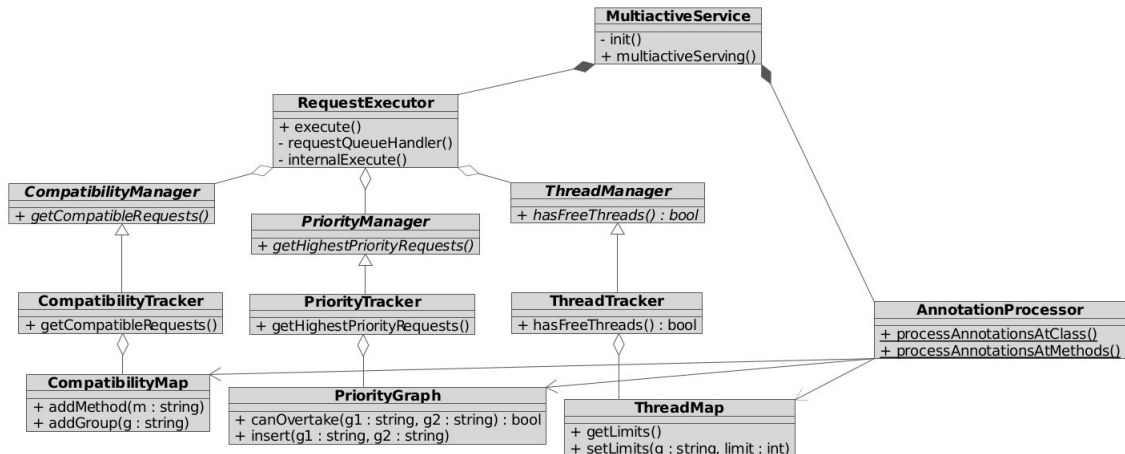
MultiactiveService
- init()
+ multiactiveServing()

RequestExecutor
+ execute()
- requestQueueHandler()
- internalExecute()

CompatibilityManager
+ getCompatibleRequests()

PriorityManager
+ getHighestPriorityRequests()

ThreadManager
+ hasFreeThreads() : bool

CompatibilityTracker
+ getCompatibleRequests()

PriorityTracker
+ getHighestPriorityRequests()

ThreadTracker
+ hasFreeThreads() : bool

AnnotationProcessor
+ processAnnotationsAtClass()
+ processAnnotationsAtMethods()

CompatibilityMap
+ addMethod(m : string)
+ addGroup(g : string)

PriorityGraph
+ canOvertake(g1 : string, g2 : string) : bool
+ insert(g1 : string, g2 : string)

ThreadMap
+ getLimits()
+ setLimits(g : string, limit : int)